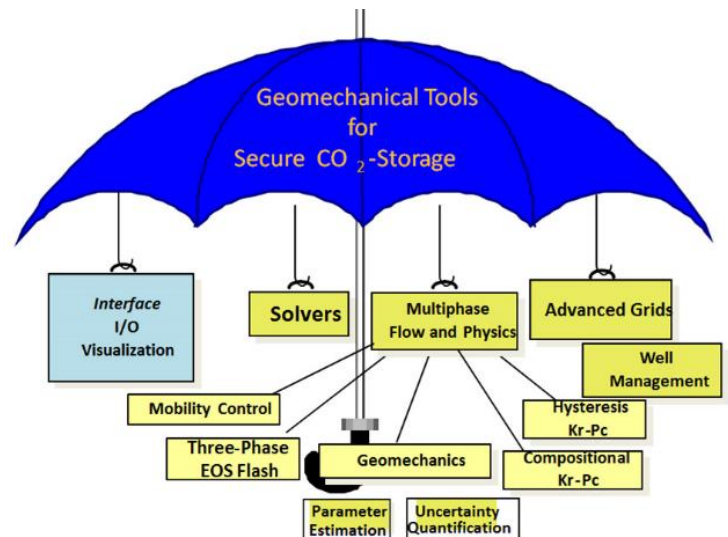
Geomechanical Tools for Secure $CO_2$-Storage

Interface
I/O
Visualization

Solvers

Multiphase Flow and Physics

Advanced Grids

Well Management

Mobility Control

Hysteresis Kr-Pc

Three-Phase EOS Flash

Geomechanics

Compositional Kr-Pc

Parameter Estimation

Uncertainty Quantification